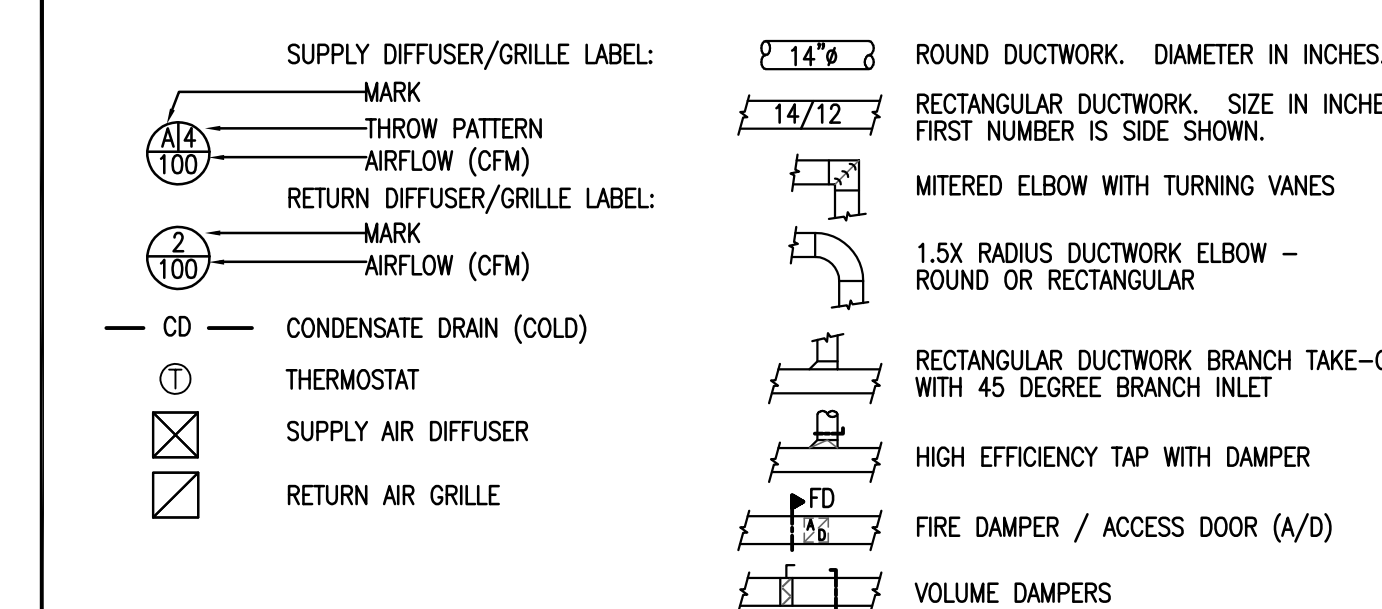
SUPPLY DIFFUSER/GRILLE LABEL:
MARK
THROW PATTERN
AIRFLOW (CFM)
A 4
100

RETURN DIFFUSER/GRILLE LABEL:
MARK
AIRFLOW (CFM)
2
100

CD
CONDENSATE DRAIN (COLD)

T
THERMOSTAT

SUPPLY AIR DIFFUSER

RETURN AIR GRILLE

14"ø
ROUND DUCTWORK. DIAMETER IN INCHES.

14/12
RECTANGULAR DUCTWORK. SIZE IN INCHE
FIRST NUMBER IS SIDE SHOWN.

MITERED ELBOW WITH TURNING VANES

1.5X RADIUS DUCTWORK ELBOW – ROUND OR RECTANGULAR

RECTANGULAR DUCTWORK BRANCH TAKE–( WITH 45 DEGREE BRANCH INLET

HIGH EFFICIENCY TAP WITH DAMPER

FD
A D
FIRE DAMPER / ACCESS DOOR (A/D)

VOLUME DAMPERS